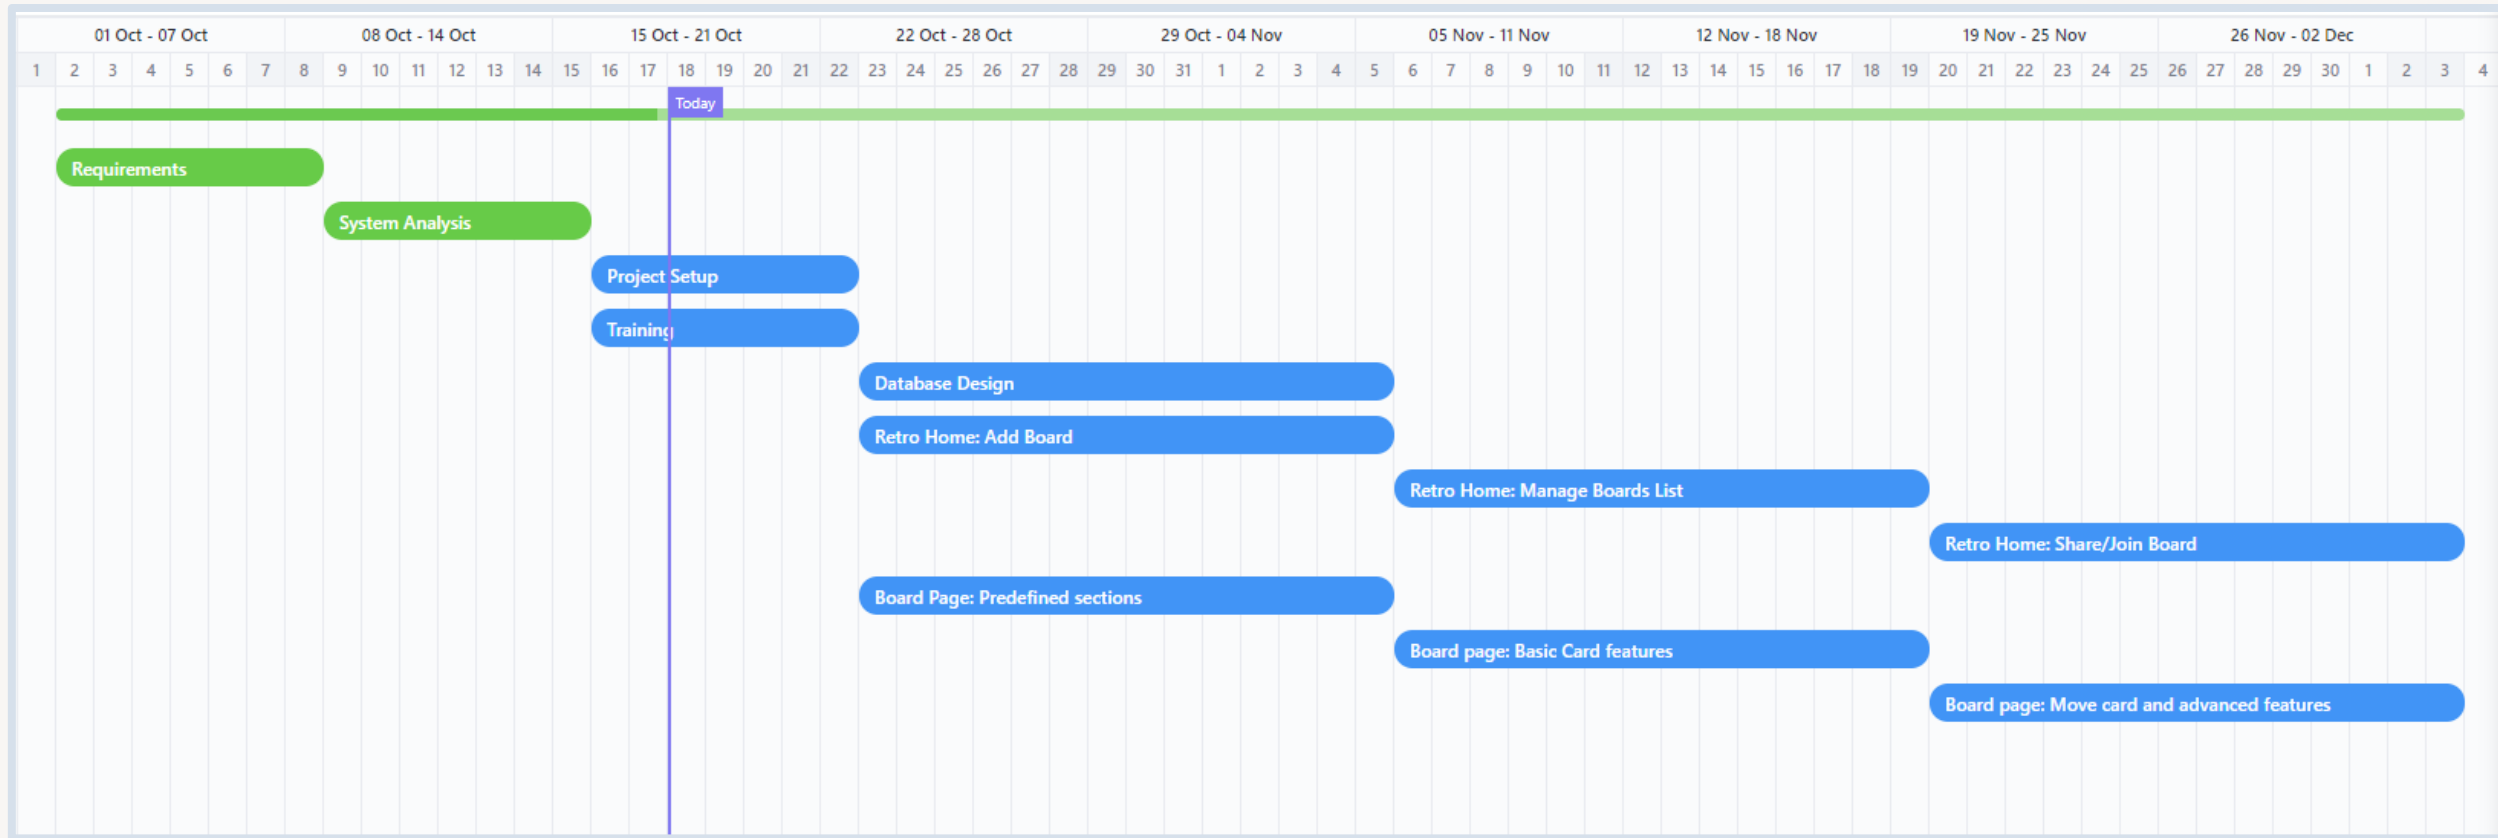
| 01 Oct - 07 Oct | 08 Oct - 14 Oct | 15 Oct - 21 Oct | 22 Oct - 28 Oct | 29 Oct - 04 Nov | 05 Nov - 11 Nov | 12 Nov - 18 Nov | 19 Nov - 25 Nov | 26 Nov - 02 Dec |
|---|---|---|---|---|---|---|---|---|

1 2 3 4 5 6 7 8 9 10 11 12 13 14 15 16 17 18 19 20 21 22 23 24 25 26 27 28 29 30 31 1 2 3 4 5 6 7 8 9 10 11 12 13 14 15 16 17 18 19 20 21 22 23 24 25 26 27 28 29 30 1 2 3 4

Today

Requirements

System Analysis

Project Setup

Training

Database Design

Retro Home: Add Board

Retro Home: Manage Boards List

Retro Home: Share/Join Board

Board Page: Predefined sections

Board page: Basic Card features

Board page: Move card and advanced features